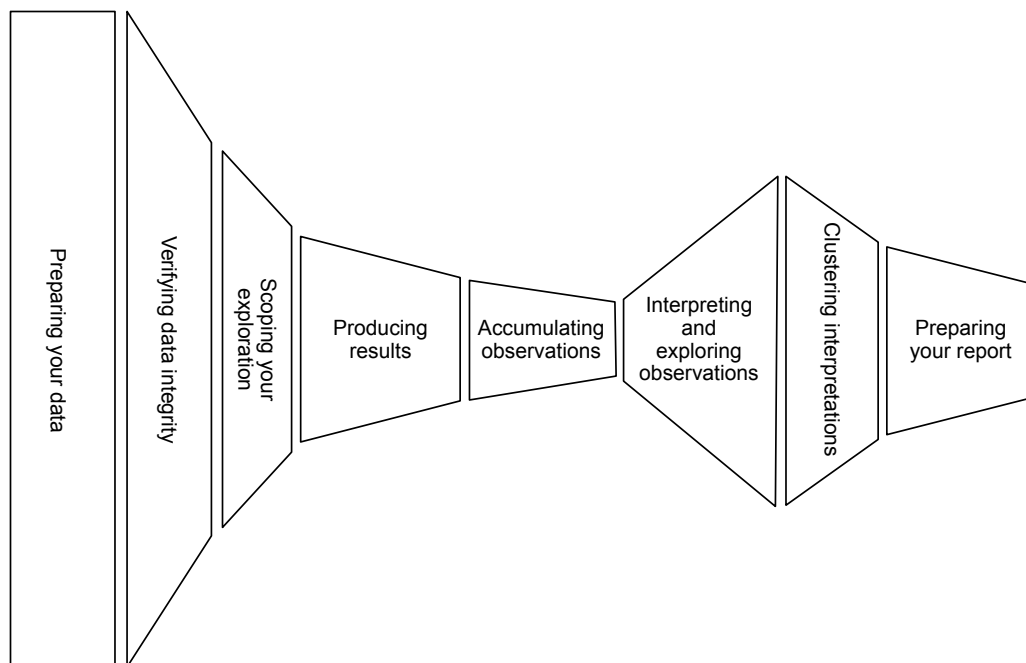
Preparing your data

Verifying data integrity

Scoping your exploration

Producing results

Accumulating observations

Interpreting and exploring observations

Clustering interpretations

Preparing your report